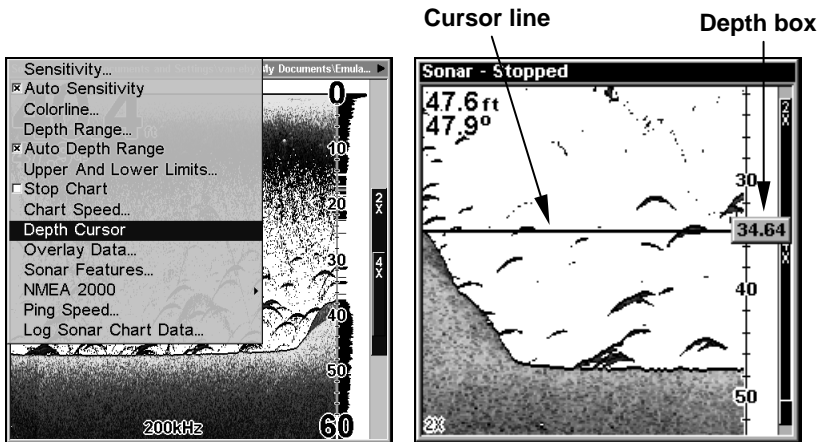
Cursor line

Depth box

Sensitivity...
Auto Sensitivity
Colorline...
Depth Range...
Auto Depth Range
Upper And Lower Limits...
Stop Chart
Chart Speed...
Depth Cursor
Overlay Data...
Sonar Features...
NMEA 2000
Ping Speed...
Log Sonar Chart Data...

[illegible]y Documents\Emula...

0
10
20
30
40
50
60
2X
4X
200kHz

Sonar - Stopped
47.6 ft
47.9°
2X
30
34.64
40
50
2X